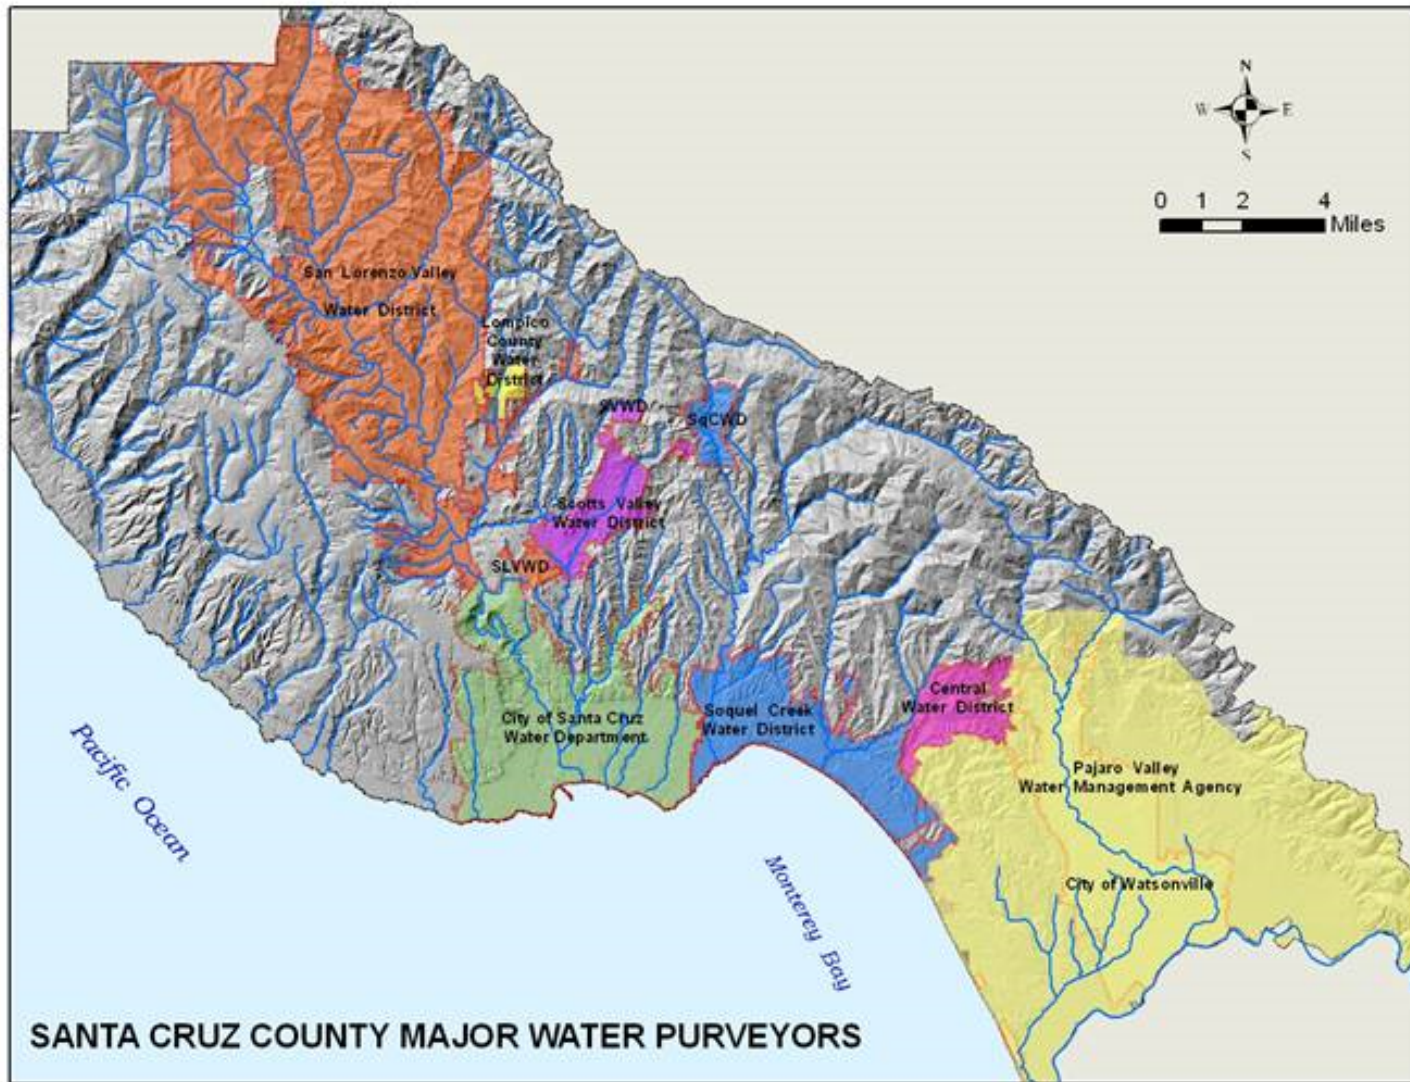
N
W
E
S

0 1 2 4 Miles

San Lorenzo Valley Water District

Lompico County Water District

SVWD

SqCWD

Scotts Valley Water District

SLVWD

City of Santa Cruz Water Department

Soquel Creek Water District

Central Water District

Pajaro Valley Water Management Agency

City of Watsonville

Pacific Ocean

Monterey Bay

SANTA CRUZ COUNTY MAJOR WATER PURVEYORS